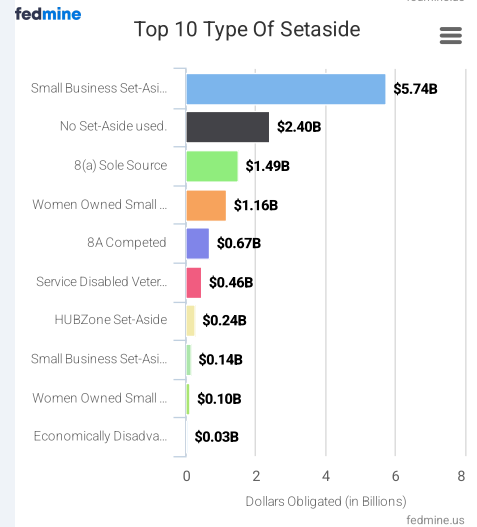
fedmine

fedmine.us

Top 10 Type Of Setaside

Small Business Set-Asi... $5.74B
No Set-Aside used. $2.40B
8(a) Sole Source $1.49B
Women Owned Small ... $1.16B
8A Competed $0.67B
Service Disabled Veter... $0.46B
HUBZone Set-Aside $0.24B
Small Business Set-Asi... $0.14B
Women Owned Small ... $0.10B
Economically Disadva... $0.03B

0 2 4 6 8

Dollars Obligated (in Billions)

fedmine.us